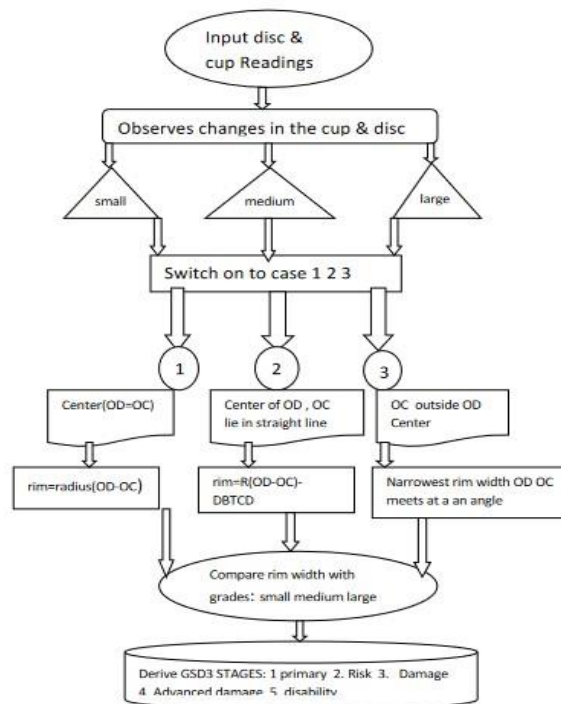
Input disc & cup Readings

Observes changes in the cup & disc

small

medium

large

Switch on to case 1 2 3

1

2

3

Center(OD=OC)

Center of OD , OC lie in straight line

OC outside OD Center

rim=radius(OD-OC)

rim=R(OD-OC)-DBTCD

Narrowest rim width OD OC meets at a an angle

Compare rim width with grades: small medium large

Derive GSD3 STAGES: 1 primary 2. Risk 3. Damage 4. Advanced damage 5. disability